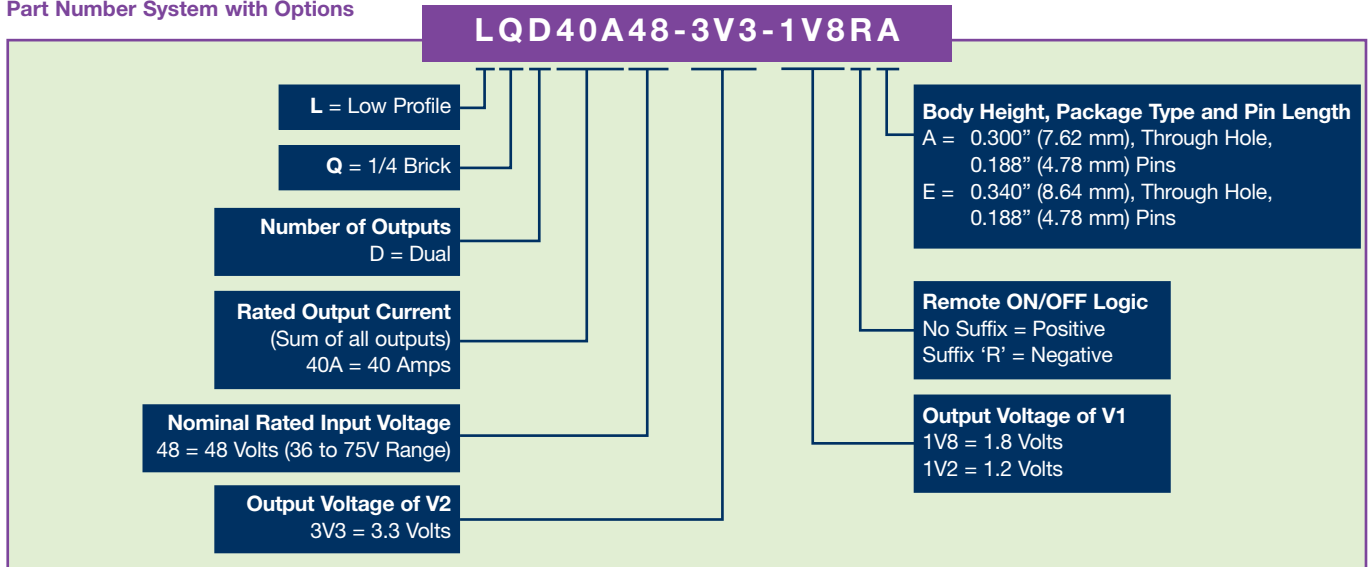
Part Number System with Options

LQD40A48-3V3-1V8RA

**L** = Low Profile

**Q** = 1/4 Brick

Number of Outputs
D = Dual

Rated Output Current
(Sum of all outputs)
40A = 40 Amps

Nominal Rated Input Voltage
48 = 48 Volts (36 to 75V Range)

Output Voltage of V2
3V3 = 3.3 Volts

Body Height, Package Type and Pin Length
A = 0.300” (7.62 mm), Through Hole, 0.188” (4.78 mm) Pins
E = 0.340” (8.64 mm), Through Hole, 0.188” (4.78 mm) Pins

Remote ON/OFF Logic
No Suffix = Positive
Suffix ‘R’ = Negative

Output Voltage of V1
1V8 = 1.8 Volts
1V2 = 1.2 Volts